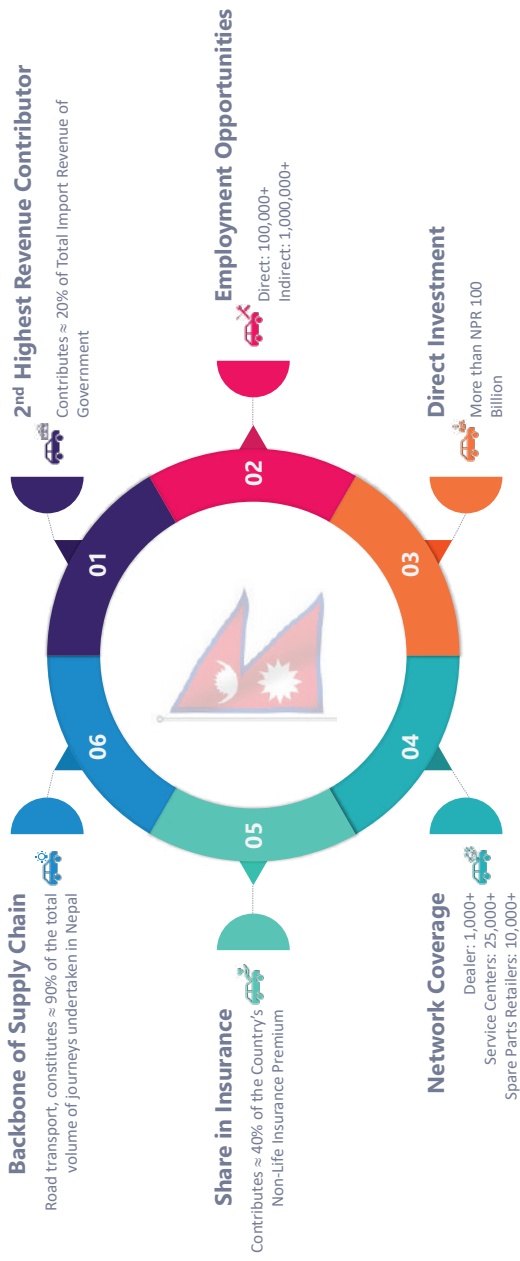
01

2nd Highest Revenue Contributor

Contributes ≈ 20% of Total Import Revenue of Government

02

Employment Opportunities

Direct: 100,000+
Indirect: 1,000,000+

03

Direct Investment

More than NPR 100 Billion

04

Network Coverage

Dealer: 1,000+
Service Centers: 25,000+
Spare Parts Retailers: 10,000+

05

Share in Insurance

Contributes ≈ 40% of the Country's Non-Life Insurance Premium

06

Backbone of Supply Chain

Road transport, constitutes ≈ 90% of the total volume of journeys undertaken in Nepal